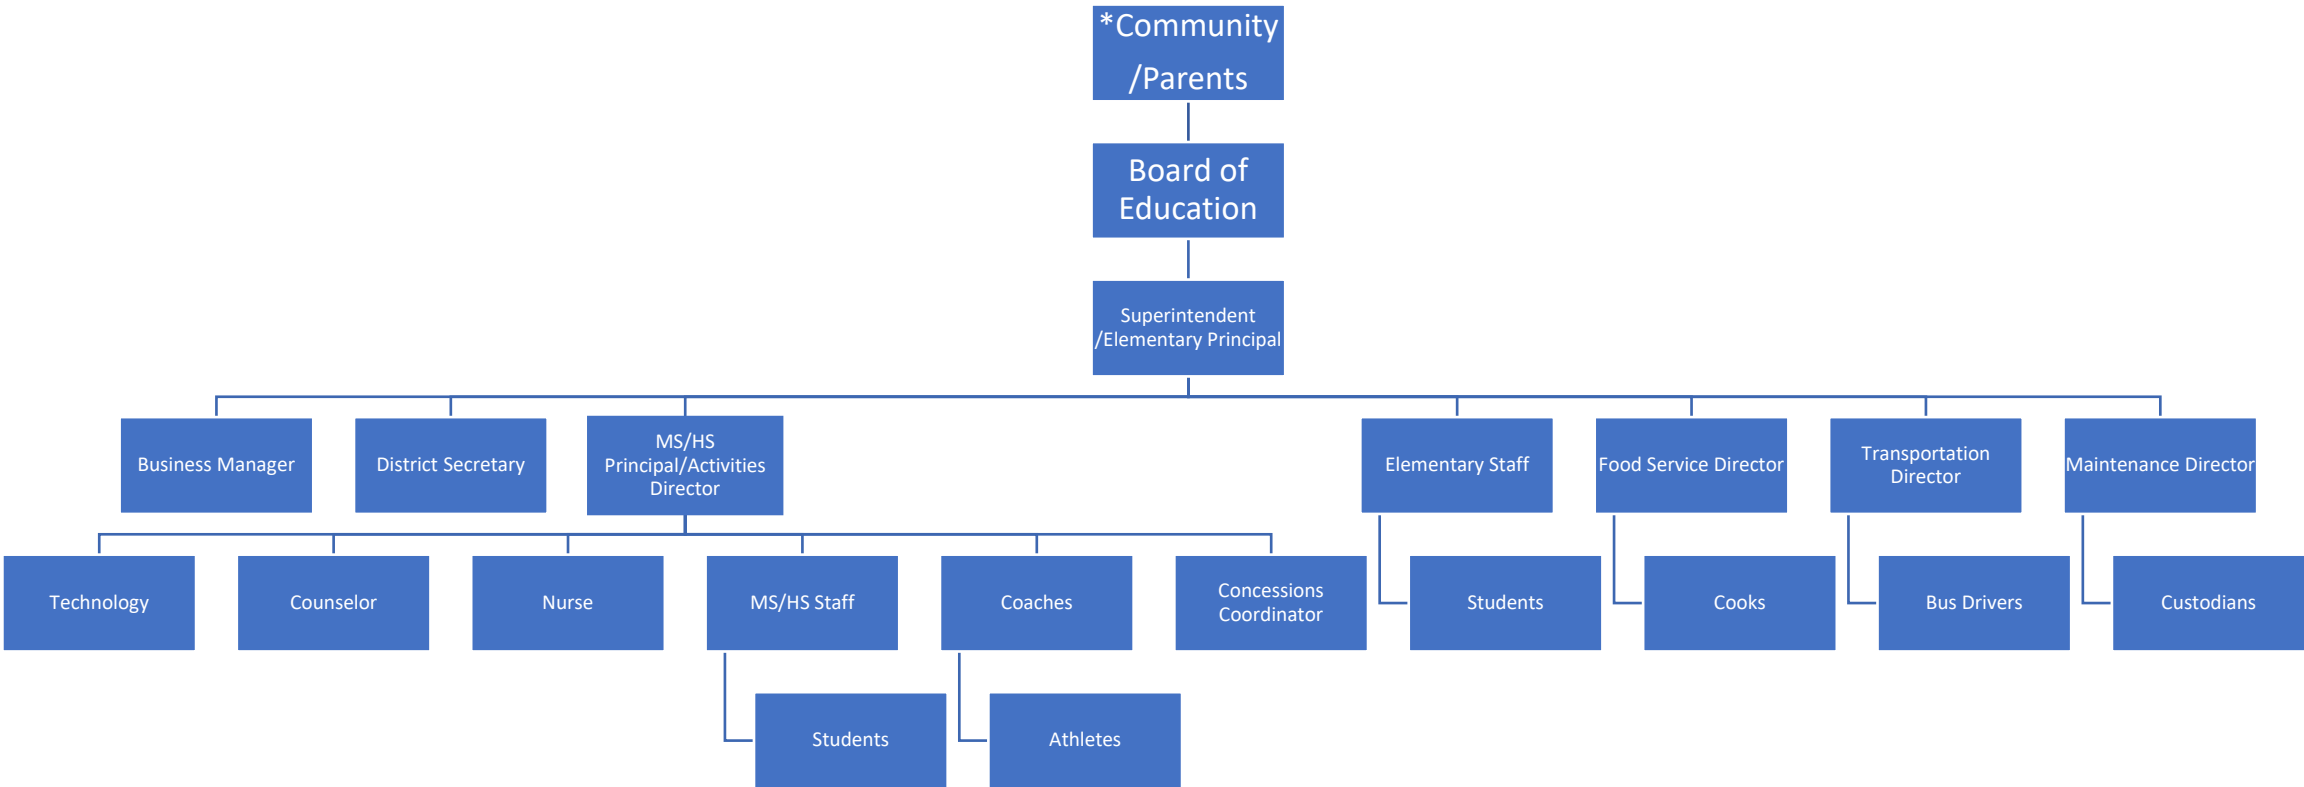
*Community /Parents

Board of Education

Superintendent /Elementary Principal

Business Manager

District Secretary

MS/HS Principal/Activities Director

Elementary Staff

Food Service Director

Transportation Director

Maintenance Director

Technology

Counselor

Nurse

MS/HS Staff

Coaches

Concessions Coordinator

Students

Cooks

Bus Drivers

Custodians

Students

Athletes